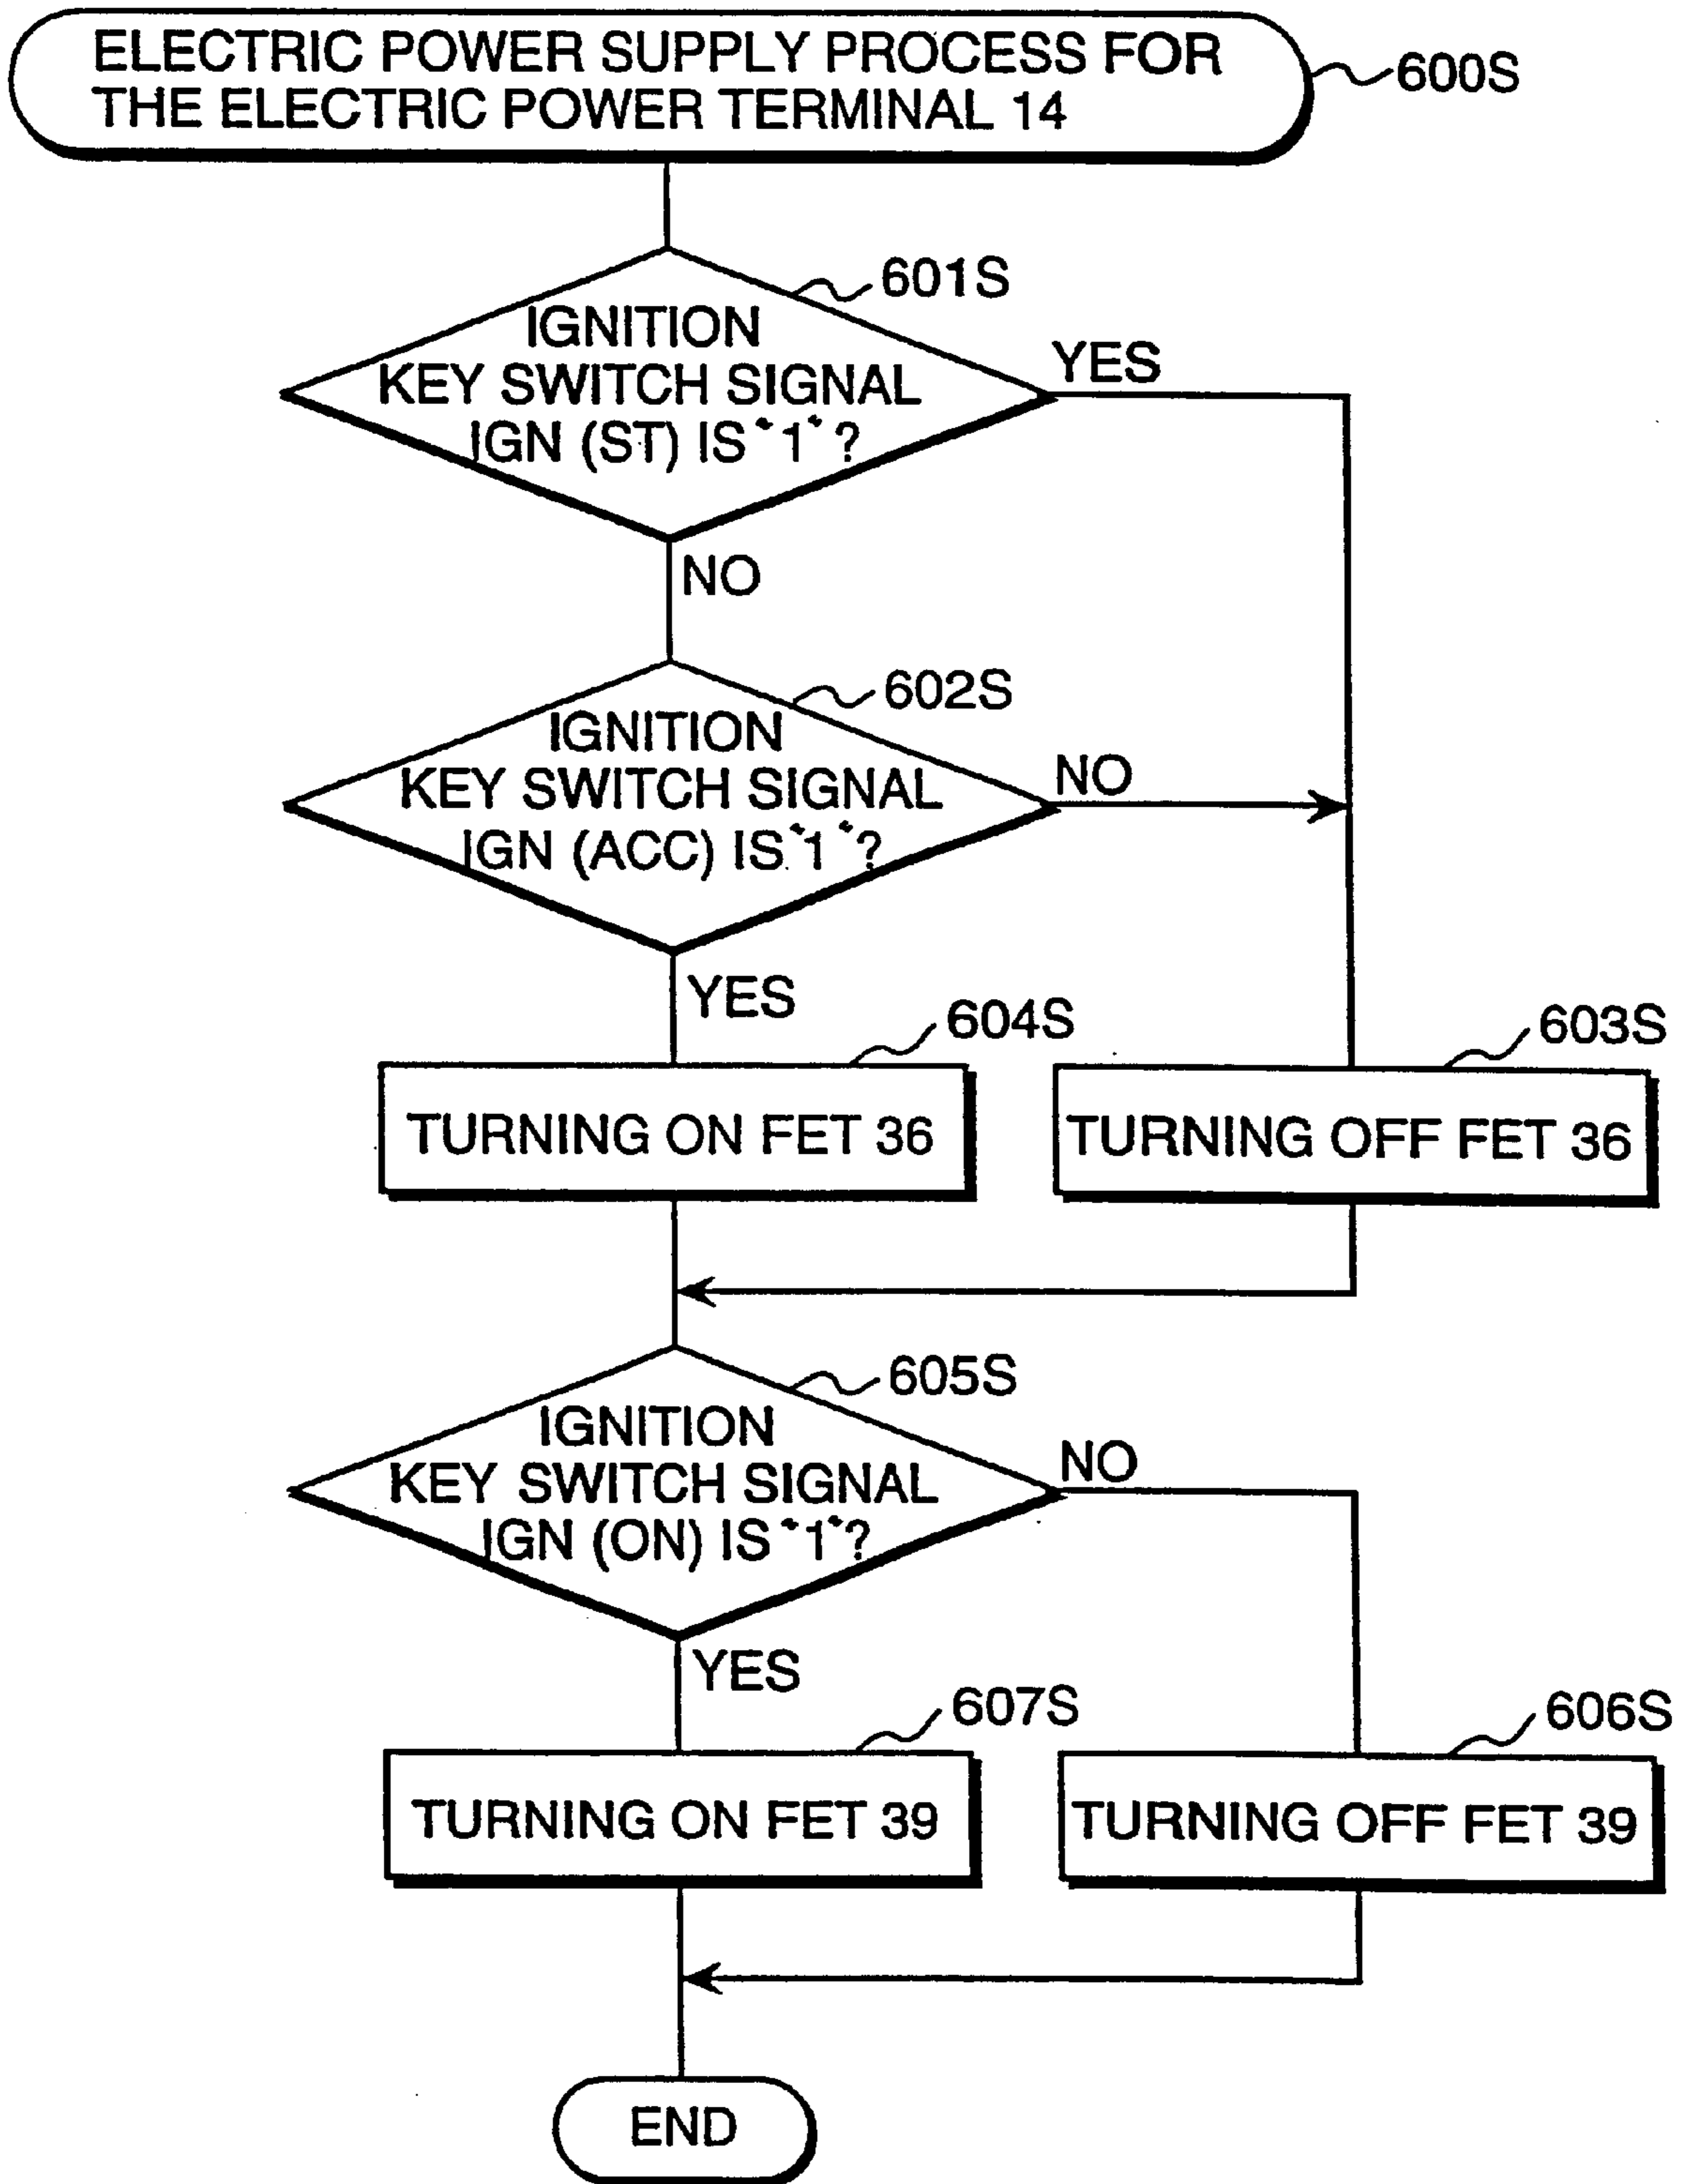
ELECTRIC POWER SUPPLY PROCESS FOR THE ELECTRIC POWER TERMINAL 14

600S

601S

IGNITION KEY SWITCH SIGNAL IGN (ST) IS "1" ?

YES

NO

602S

IGNITION KEY SWITCH SIGNAL IGN (ACC) IS "1" ?

NO

YES

604S

TURNING ON FET 36

603S

TURNING OFF FET 36

605S

IGNITION KEY SWITCH SIGNAL IGN (ON) IS "1"?

NO

YES

607S

TURNING ON FET 39

606S

TURNING OFF FET 39

END